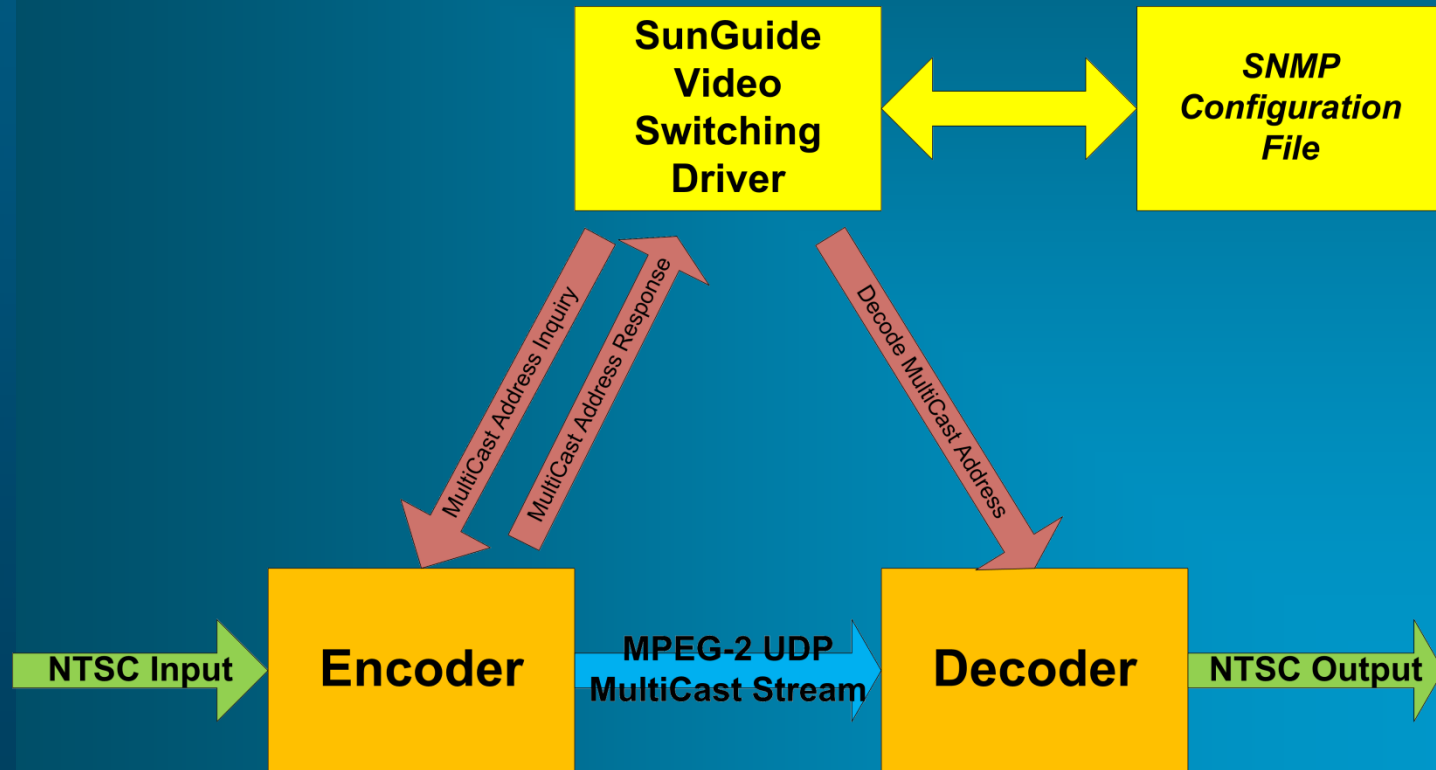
SunGuide Video Switching Driver

SNMP Configuration File

MultiCast Address Inquiry

MultiCast Address Response

Decode MultiCast Address

NTSC Input

Encoder

MPEG-2 UDP MultiCast Stream

Decoder

NTSC Output